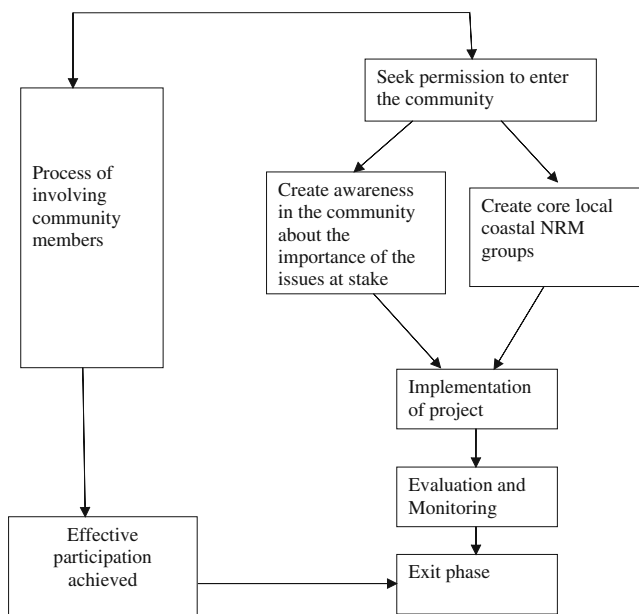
Process of involving community members

Seek permission to enter the community

Create awareness in the community about the importance of the issues at stake

Create core local coastal NRM groups

Implementation of project

Evaluation and Monitoring

Effective participation achieved

Exit phase